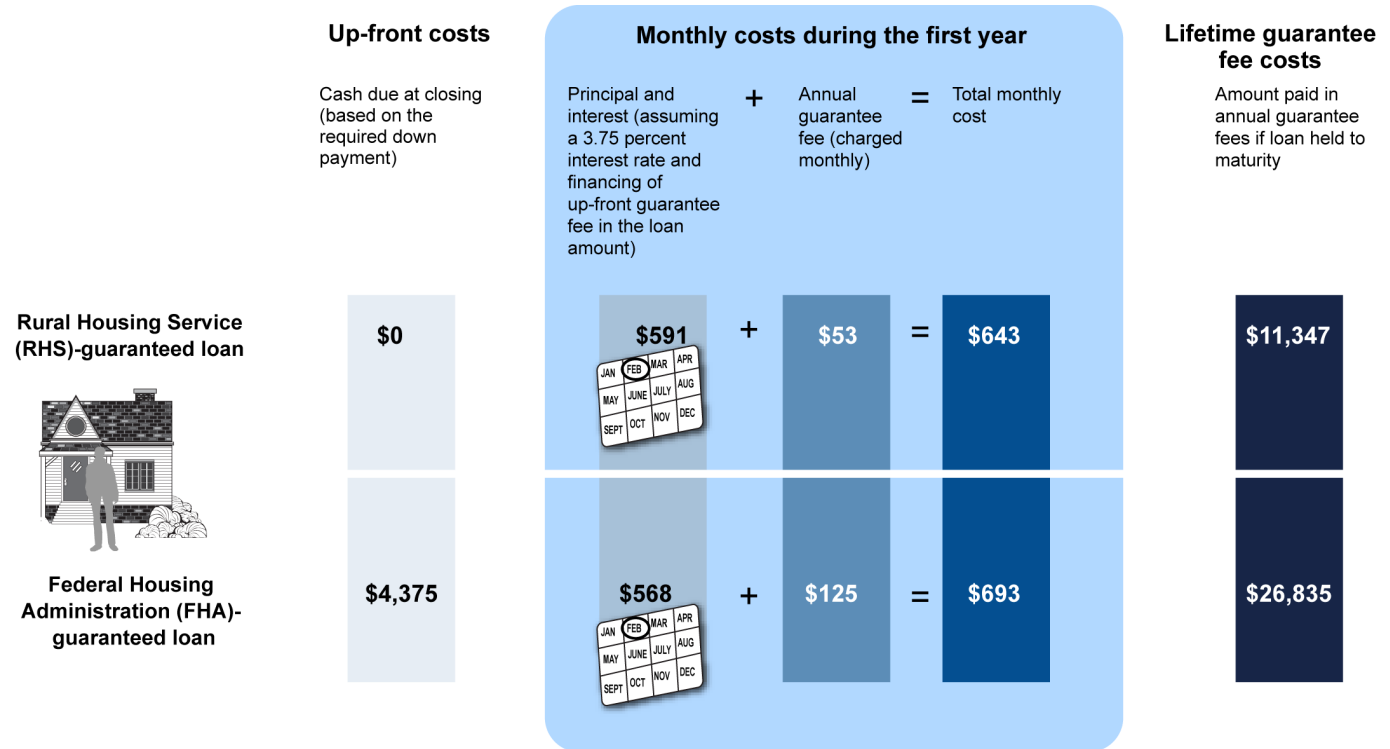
Up-front costs

Cash due at closing (based on the required down payment)

Monthly costs during the first year

Principal and interest (assuming a 3.75 percent interest rate and financing of up-front guarantee fee in the loan amount)

+

Annual guarantee fee (charged monthly)

=

Total monthly cost

Lifetime guarantee fee costs

Amount paid in annual guarantee fees if loan held to maturity

Rural Housing Service (RHS)-guaranteed loan

$0

$591

JAN FEB MAR APR MAY JUNE JULY AUG SEPT OCT NOV DEC

+

$53

=

$643

$11,347

Federal Housing Administration (FHA)-guaranteed loan

$4,375

$568

JAN FEB MAR APR MAY JUNE JULY AUG SEPT OCT NOV DEC

+

$125

=

$693

$26,835